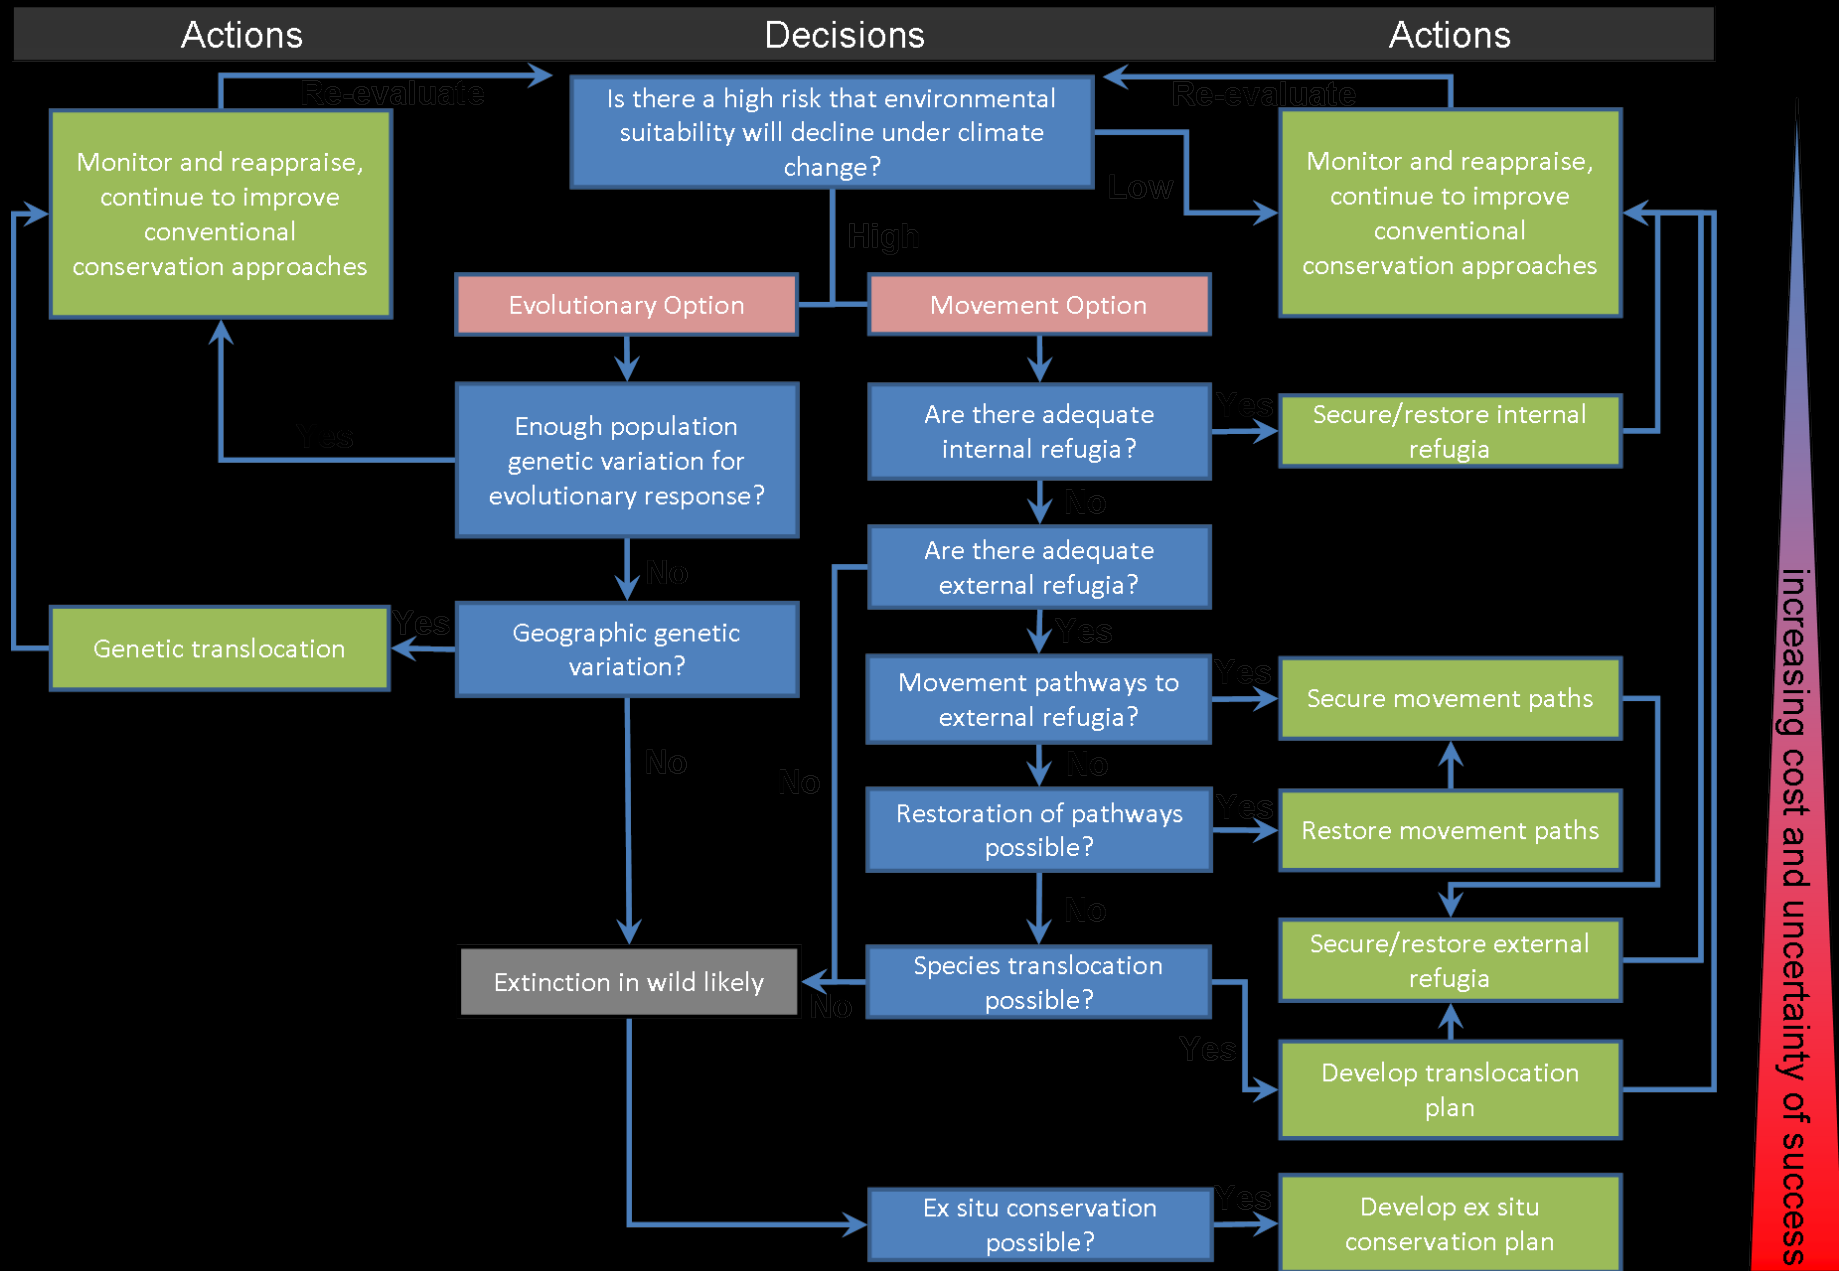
Actions

Decisions

Actions

Re-evaluate

Is there a high risk that environmental suitability will decline under climate change?

Re-evaluate

Monitor and reappraise, continue to improve conventional conservation approaches

Low

Monitor and reappraise, continue to improve conventional conservation approaches

High

Evolutionary Option

Movement Option

Enough population genetic variation for evolutionary response?

Yes

Are there adequate internal refugia?

Yes

Secure/restore internal refugia

No

Are there adequate external refugia?

No

Yes

Genetic translocation

Geographic genetic variation?

Yes

Movement pathways to external refugia?

Yes

Secure movement paths

No

No

No

Restoration of pathways possible?

Yes

Restore movement paths

No

Extinction in wild likely

No

Species translocation possible?

Secure/restore external refugia

Yes

Develop translocation plan

Ex situ conservation possible?

Yes

Develop ex situ conservation plan

increasing cost and uncertainty of success